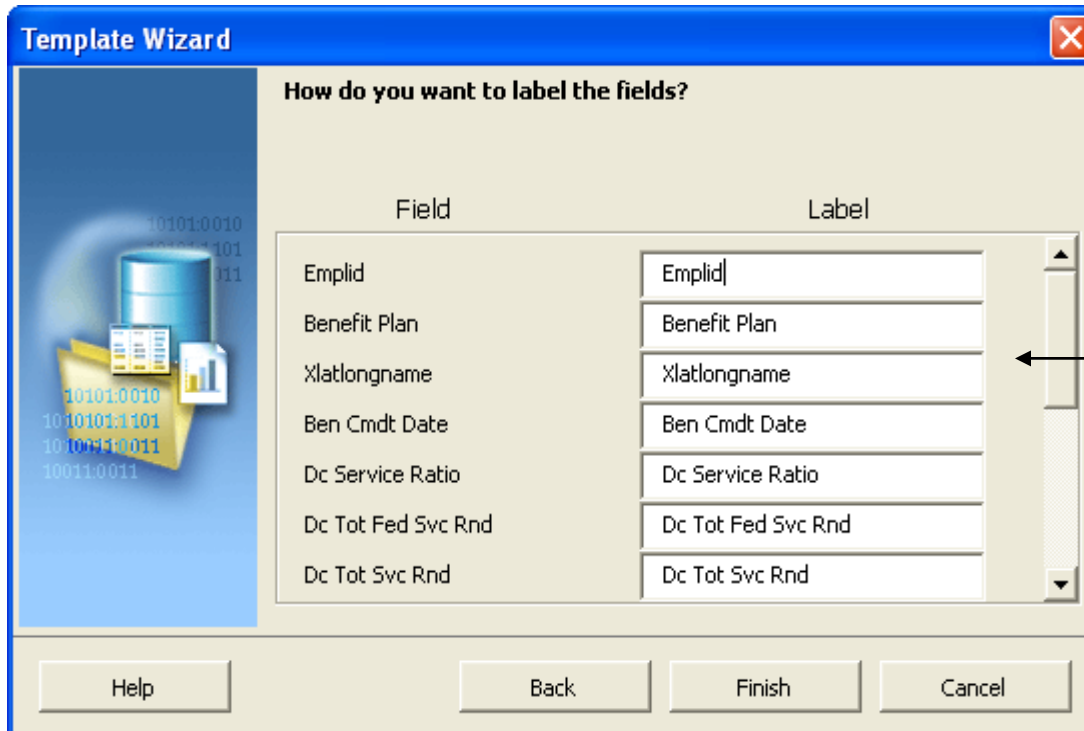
Template Wizard

How do you want to label the fields?

| Field | Label |
|---|---|
| Emplid | Emplid |
| Benefit Plan | Benefit Plan |
| Xlatlongname | Xlatlongname |
| Ben Cmdt Date | Ben Cmdt Date |
| Dc Service Ratio | Dc Service Ratio |
| Dc Tot Fed Svc Rnd | Dc Tot Fed Svc Rnd |
| Dc Tot Svc Rnd | Dc Tot Svc Rnd |

Help Back Finish Cancel